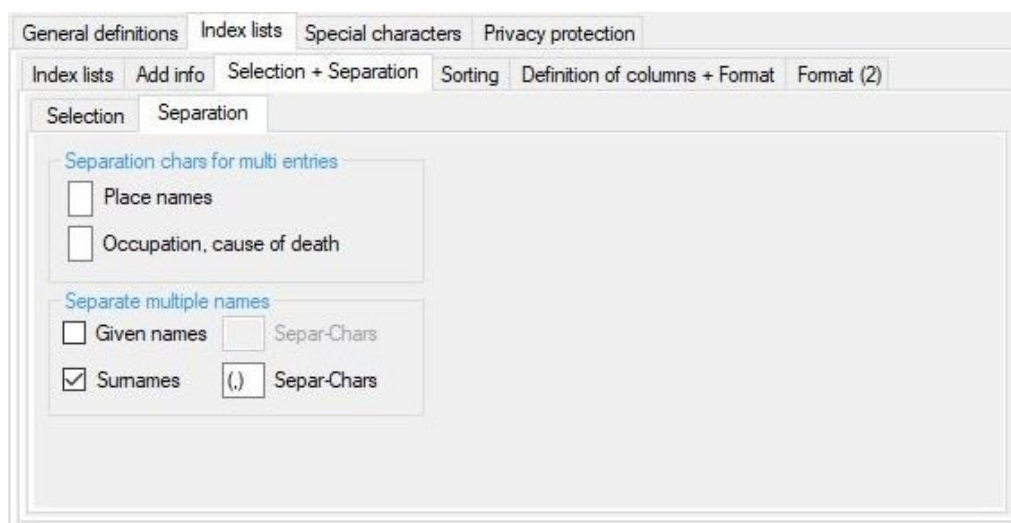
General definitions Index lists Special characters Privacy protection

Index lists Add info Selection + Separation Sorting Definition of columns + Format Format (2)

Selection Separation

Separation chars for multi entries

Place names

Occupation, cause of death

Separate multiple names

Given names Separ-Chars

Surnames (,) Separ-Chars